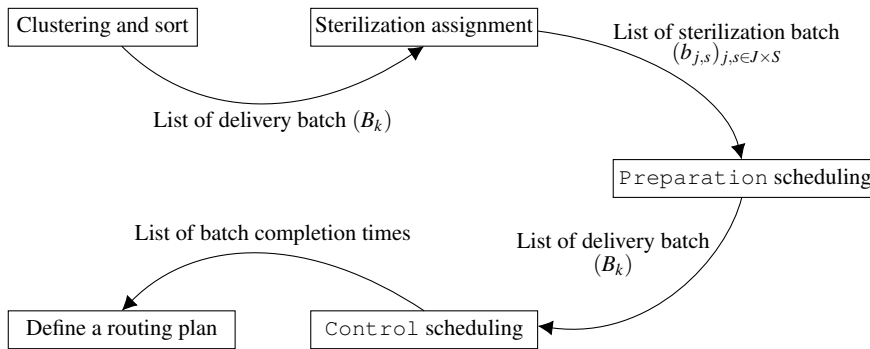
Clustering and sort

Sterilization assignment

List of sterilization batch $(b_{j,s})_{j,s \in J \times S}$

List of delivery batch $(B_k)$

Preparation scheduling

List of batch completion times

List of delivery batch $(B_k)$

Define a routing plan

Control scheduling